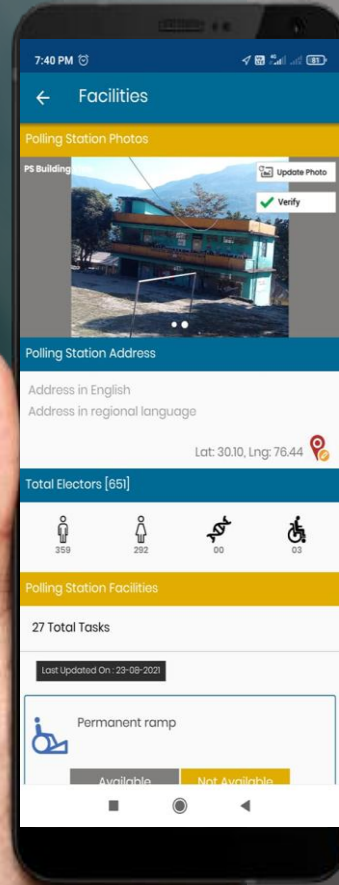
7:40 PM

Facilities

Polling Station Photos

PS Building

Update Photo

Verify

Polling Station Address

Address in English

Address in regional language

Lat: 30.10, Lng: 76.44

Total Electors [651]

359

292

00

03

Polling Station Facilities

27 Total Tasks

Last Updated On : 23-08-2021

Permanent ramp

Available

Not Available